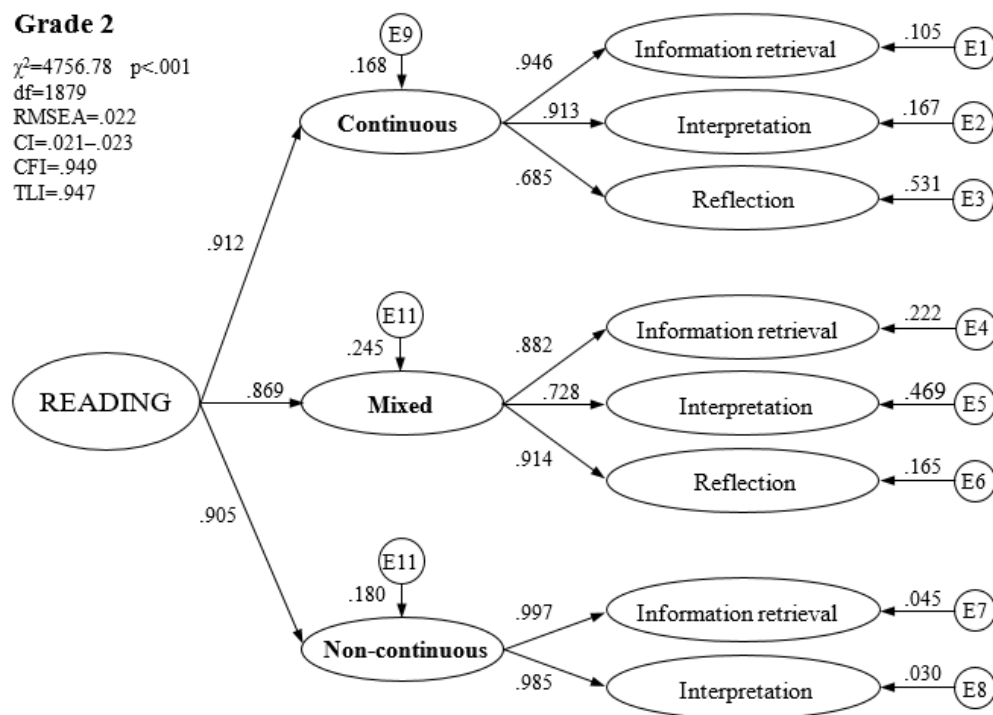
Grade 2

$\chi^2$=4756.78 p<.001
df=1879
RMSEA=.022
CI=.021–.023
CFI=.949
TLI=.947

E9
.168
Continuous
.946
Information retrieval
.105
E1
.913
Interpretation
.167
E2
.685
Reflection
.531
E3

.912

E11
.245
READING
.869
Mixed
.882
Information retrieval
.222
E4
.728
Interpretation
.469
E5
.914
Reflection
.165
E6

.905

E11
.180
Non-continuous
.997
Information retrieval
.045
E7
.985
Interpretation
.030
E8